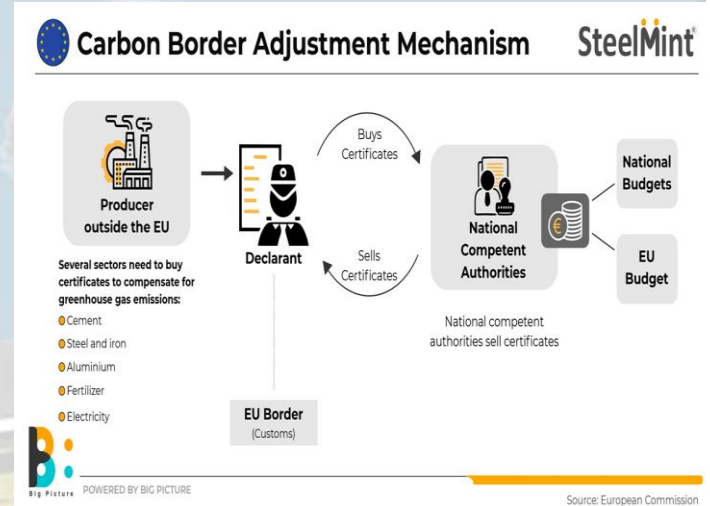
Carbon Border Adjustment Mechanism

SteelMint®

Producer outside the EU

Declarant

Buys Certificates

Sells Certificates

National Competent Authorities

National Budgets

EU Budget

Several sectors need to buy certificates to compensate for greenhouse gas emissions:

Cement

Steel and iron

Aluminium

Fertilizer

Electricity

National competent authorities sell certificates

EU Border (Customs)

B:

Big Picture

POWERED BY BIG PICTURE

Source: European Commission